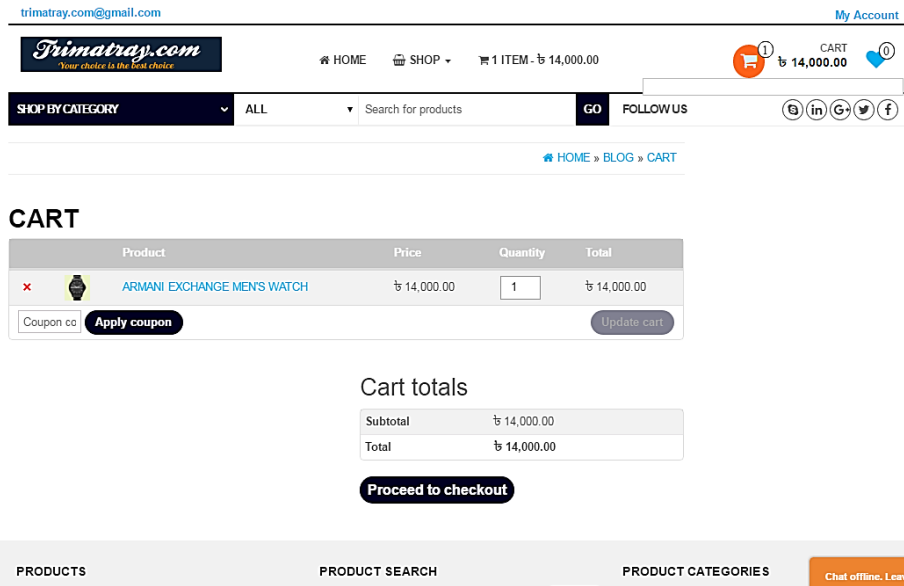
trimatray.com@gmail.com

My Account

Trimatray.com
Your choice is the best choice

HOME SHOP 1 ITEM - ৳ 14,000.00

1 CART ৳ 14,000.00 0

SHOP BY CATEGORY ALL Search for products GO FOLLOW US

HOME » BLOG » CART

CART

| | | Product | Price | Quantity | Total |
|---|---|---|---|---|---|
| × | | ARMANI EXCHANGE MEN'S WATCH | ৳ 14,000.00 | 1 | ৳ 14,000.00 |

Coupon co Apply coupon Update cart

Cart totals

| Subtotal | ৳ 14,000.00 |
|---|---|
| Total | ৳ 14,000.00 |

Proceed to checkout

PRODUCTS PRODUCT SEARCH PRODUCT CATEGORIES

Chat offline. Leav